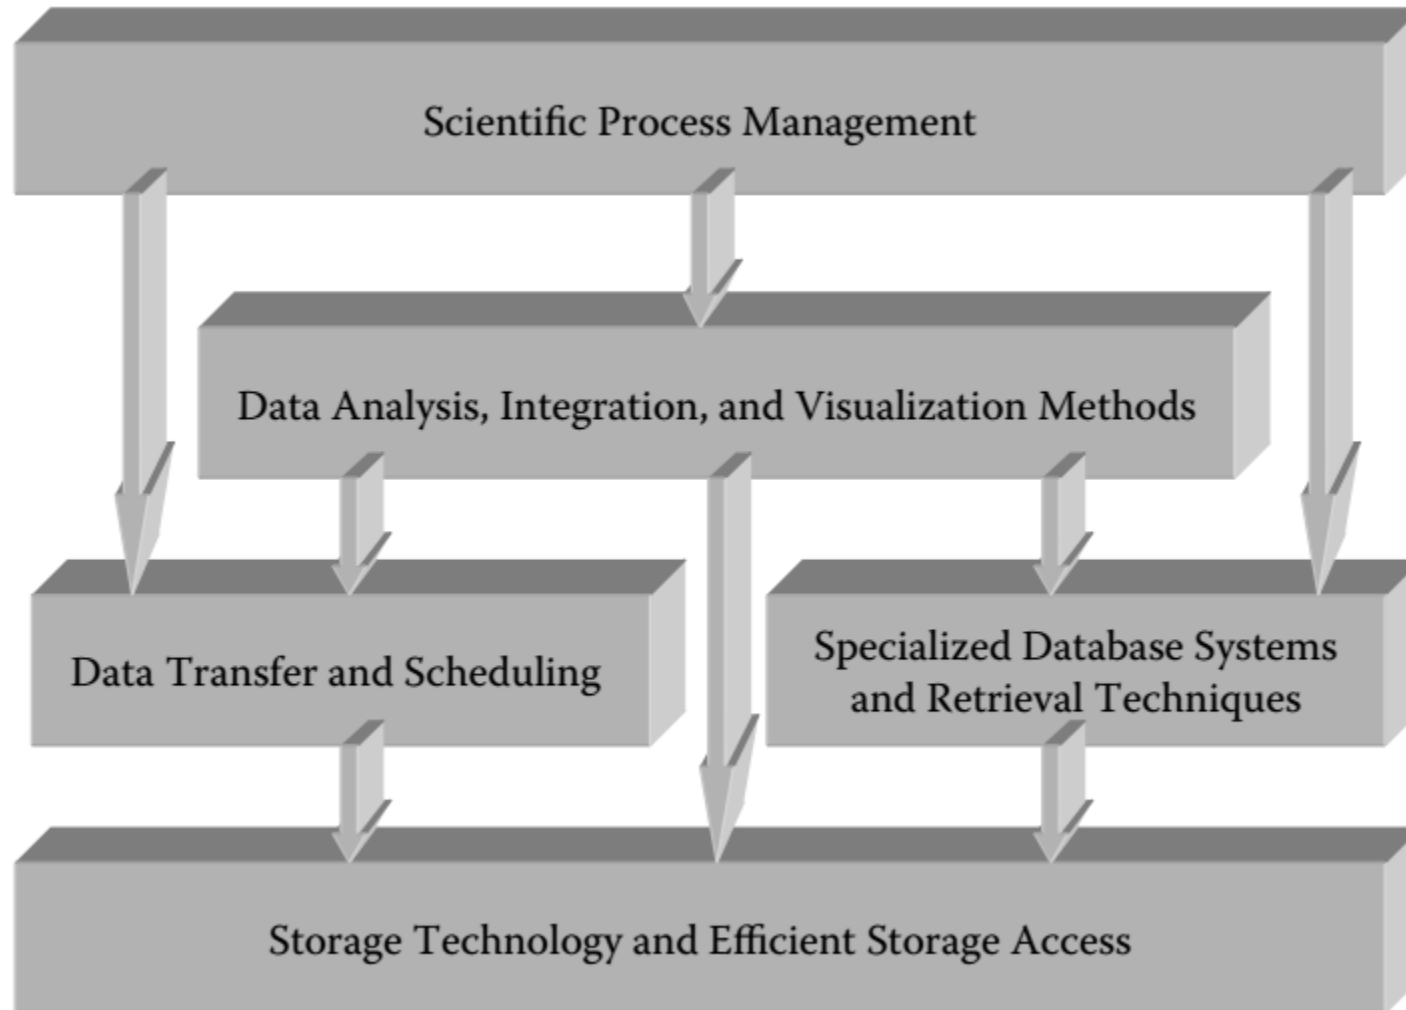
Scientific Process Management

Data Analysis, Integration, and Visualization Methods

Data Transfer and Scheduling

Specialized Database Systems and Retrieval Techniques

Storage Technology and Efficient Storage Access